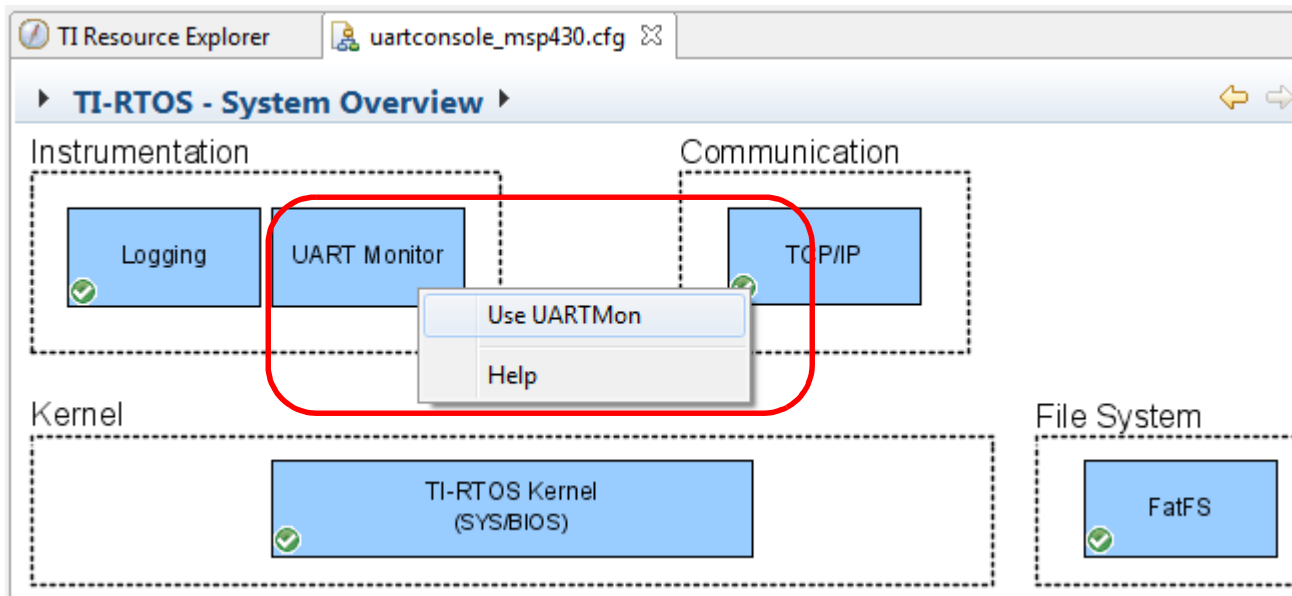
TI Resource Explorer
uartconsole_msp430.cfg

TI-RTOS - System Overview

Instrumentation

Logging

UART Monitor

Communication

TCP/IP

Use UARTMon

Help

Kernel

TI-RTOS Kernel
(SYS/BIOS)

File System

FatFS